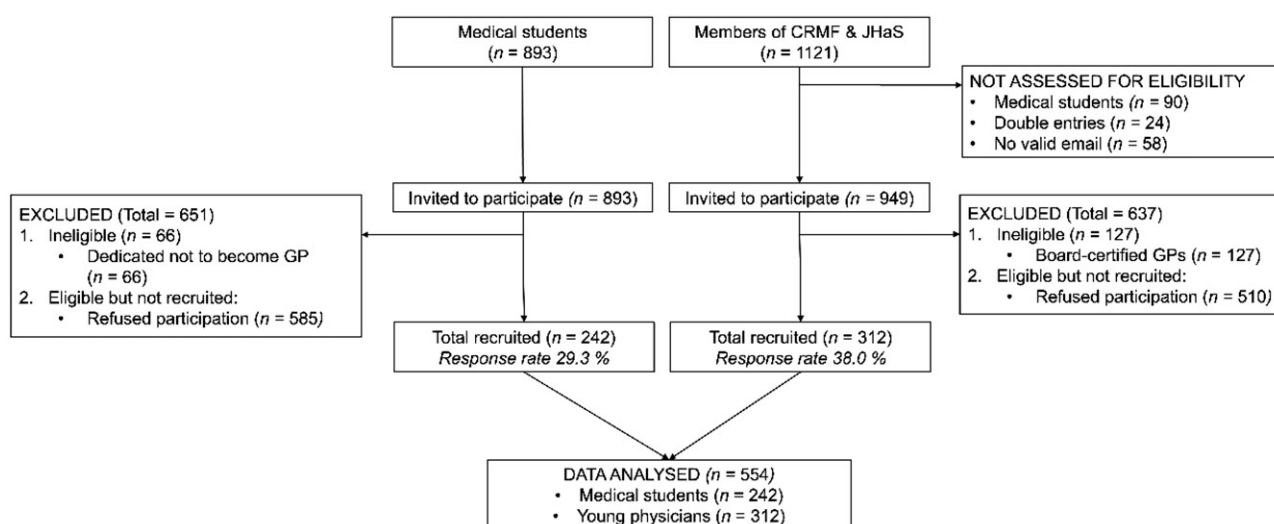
Medical students
($n$ = 893)

Members of CRMF & JHaS
($n$ = 1121)

NOT ASSESSED FOR ELIGIBILITY
• Medical students ($n$ = 90)
• Double entries ($n$ = 24)
• No valid email ($n$ = 58)

Invited to participate ($n$ = 893)

Invited to participate ($n$ = 949)

EXCLUDED (Total = 651)
1. Ineligible ($n$ = 66)
• Dedicated not to become GP ($n$ = 66)
2. Eligible but not recruited:
• Refused participation ($n$ = 585)

EXCLUDED (Total = 637)
1. Ineligible ($n$ = 127)
• Board-certified GPs ($n$ = 127)
2. Eligible but not recruited:
• Refused participation ($n$ = 510)

Total recruited ($n$ = 242)
Response rate 29.3 %

Total recruited ($n$ = 312)
Response rate 38.0 %

DATA ANALYSED ($n$ = 554)
• Medical students ($n$ = 242)
• Young physicians ($n$ = 312)